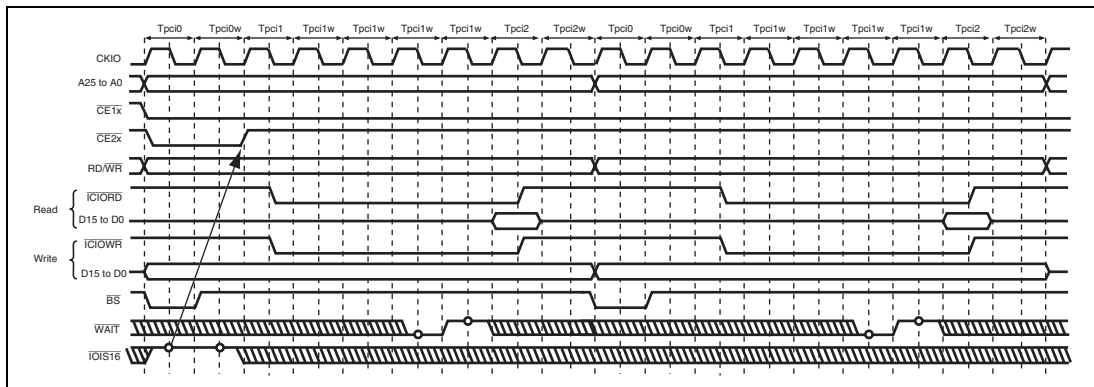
Tpci0 Tpci0w Tpci1 Tpci1w Tpci1w Tpci1w Tpci1w Tpci2 Tpci2w Tpci0 Tpci0w Tpci1 Tpci1w Tpci1w Tpci1w Tpci1w Tpci2 Tpci2w

CKIO

A25 to A0

$\overline{CE1x}$

$\overline{CE2x}$

RD/$\overline{WR}$

Read

$\overline{ICIORD}$

D15 to D0

Write

$\overline{ICIOWR}$

D15 to D0

$\overline{BS}$

$\overline{WAIT}$

$\overline{IOIS16}$